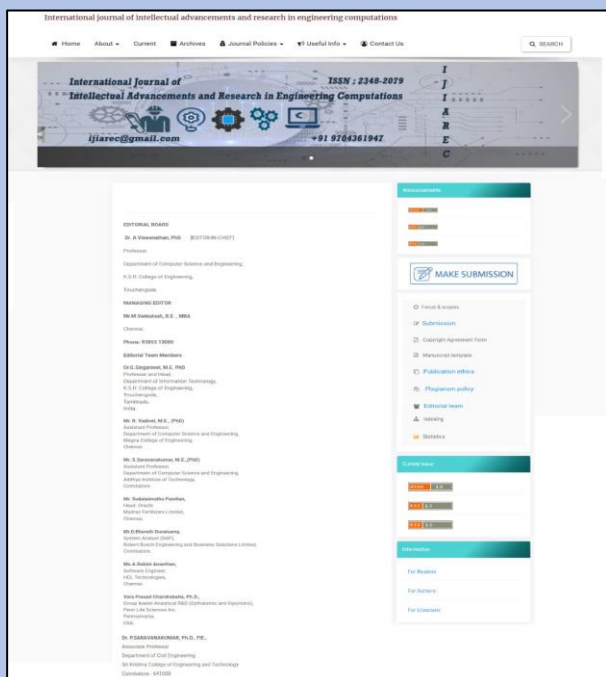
International journal of intellectual advancements and research in engineering computations

Home About Current Archives Journal Policies Useful Info Contact Us

SEARCH

International Journal of Intellectual Advancements and Research in Engineering Computations

ISSN : 2348-2079

I J I A R E C

ijiarec@gmail.com

+91 9704361947

EDITORIAL BOARD

Dr. A Viswanathan, PhD [EDITOR-IN-CHIEF]

Professor,

Department of Computer Science and Engineering,

K.S.R. College of Engineering,

Tiruchengode.

MANAGING EDITOR

Mr.M.Hemanth, B.E., MBA

Chennai.

Phone: 93803 13000

Editorial Team Members

Dr.G.Singaravel, M.E. PhD
Professor and Head,
Department of Information Technology,
K.S.R. College of Engineering,
Tiruchengode,
Tamilnadu,
India.

Mr. R. Vadivel, M.E., (PhD)
Assistant Professor,
Department of Computer Science and Engineering,
Magna College of Engineering,
Chennai.

Mr. S.Saravanakumar, M.E.,(PhD)
Assistant Professor,
Department of Computer Science and Engineering,
Adithya Institute of Technology,
Coimbatore.

Mr. Subbaiah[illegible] Pandian,
Head- Oracle
Madras Fertilizers Limited,
Chennai.

Mr.D.Bharath Dandasany,
System Analyst (SAP),
Robert Bosch Engineering and Business Solutions Limited,
Coimbatore.

Ms.A.Rohini Anandhan,
Software Engineer,
HCL Technologies,
Chennai.

Vara Prasad Chandrakala, Ph.D.,
Group leader-Analytical R&D (Ophthalmic and Injections),
Penn Life Sciences Inc.
Pennsylvania,
USA.

Dr. P.SARAVANAKUMAR, Ph.D., PIE.,
Associate Professor
Department of Civil Engineering,
Sri Krishna College of Engineering and Technology
Coimbatore - 641008

Announcements

MAKE SUBMISSION

Focus & scopes

Submission

Copyright Agreement Form

Manuscript template

Publication ethics

Plagiarism policy

Editorial team

Indexing

Statistics

Current Issue

Information

For Readers

For Authors

For Librarians